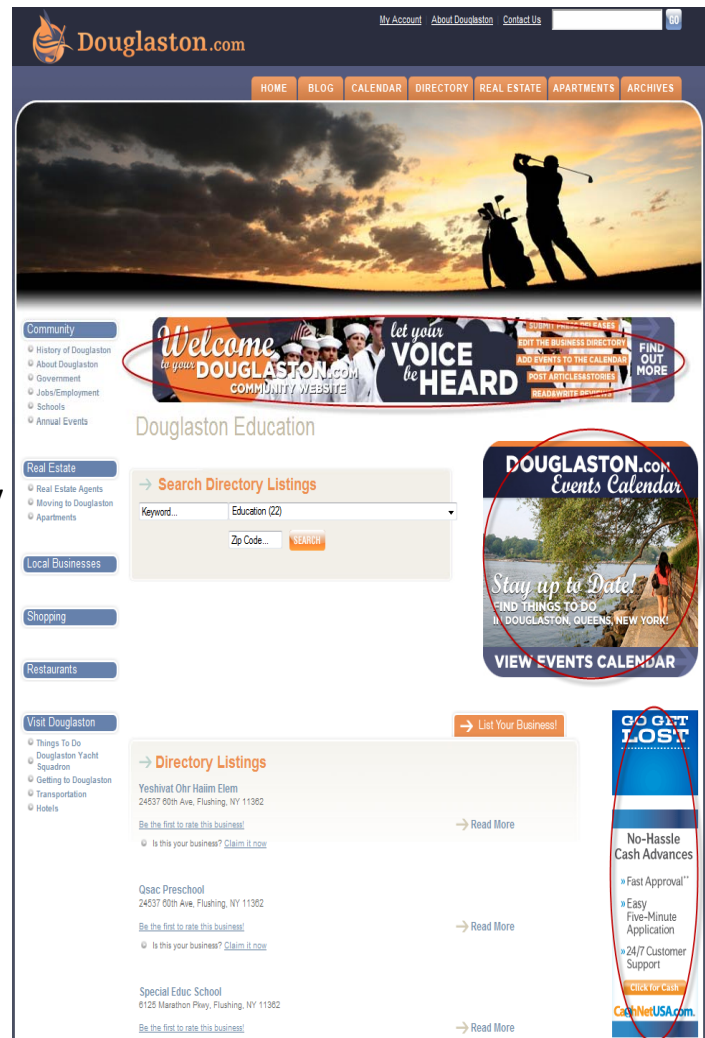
Douglaston.com

My Account About Douglaston Contact Us GO

HOME BLOG CALENDAR DIRECTORY REAL ESTATE APARTMENTS ARCHIVES

Community
History of Douglaston
About Douglaston
Government
Jobs/Employment
Schools
Annual Events

Welcome to your DOUGLASTON.com COMMUNITY WEBSITE
let your VOICE be HEARD
SUBMIT PRESS RELEASES
EDIT THE BUSINESS DIRECTORY
ADD EVENTS TO THE CALENDAR
POST ARTICLES&STORIES
READ&WRITE REVIEWS
FIND OUT MORE

Douglaston Education

Real Estate
Real Estate Agents
Moving to Douglaston
Apartments

Search Directory Listings
Keyword...
Education (22)
Zip Code...
SEARCH

DOUGLASTON.com Events Calendar
Stay up to Date!
FIND THINGS TO DO IN DOUGLASTON, QUEENS, NEW YORK!
VIEW EVENTS CALENDAR

Local Businesses

Shopping

Restaurants

Visit Douglaston
Things To Do
Douglaston Yacht Squadron
Getting to Douglaston
Transportation
Hotels

List Your Business!

Directory Listings

Yeshivat Ohr Haiim Elem
24537 60th Ave, Flushing, NY 11362
Be the first to rate this business!
Read More
Is this your business? Claim it now

Qsac Preschool
24537 60th Ave, Flushing, NY 11362
Be the first to rate this business!
Read More
Is this your business? Claim it now

Special Educ School
6125 Marathon Pkwy, Flushing, NY 11362
Be the first to rate this business!
Read More

GO GET LOST

No-Hassle Cash Advances
» Fast Approval**
» Easy Five-Minute Application
» 24/7 Customer Support
Click for Cash
CashNetUSA.com.